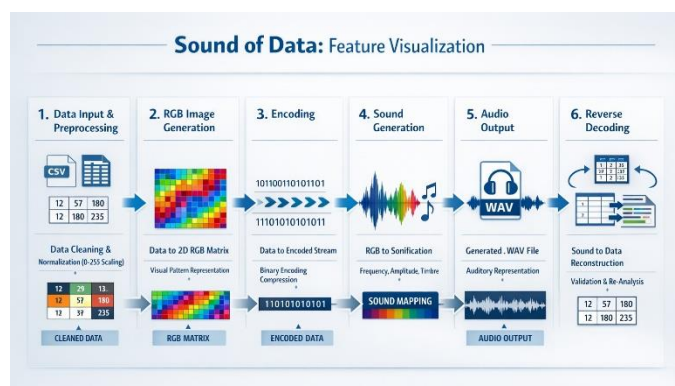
Sound of Data: Feature Visualization

1. Data Input & Preprocessing

CSV

| 12 | 57 | 180 |
|---|---|---|
| 12 | 180 | 235 |

Data Cleaning & Normalization (0-255 Scaling)

| 12 | 29 | 13 |
|---|---|---|
| 12 | 57 | 180 |
| 12 | 37 | 235 |

CLEANED DATA

2. RGB Image Generation

Data to 2D RGB Matrix

Visual Pattern Representation

RGB MATRIX

3. Encoding

101100110101101

11101010101011

Data to Encoded Stream

Binary Encoding Compression

110101010101

ENCODED DATA

4. Sound Generation

RGB to Sonification

Frequency, Amplitude, Timbre

SOUND MAPPING

5. Audio Output

WAV

Generated .WAV File

Auditory Representation

AUDIO OUTPUT

6. Reverse Decoding

Sound to Data Reconstruction

Validation & Re-Analysis

| 12 | 57 | 180 |
|---|---|---|
| 12 | 180 | 235 |